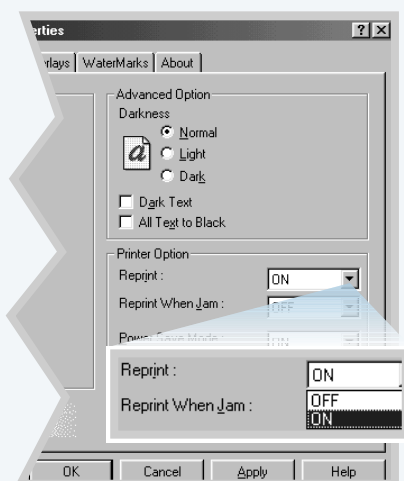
erties ? X

rlays | WaterMarks | About

Advanced Option
Darkness
Normal
Light
Dark

Dark Text
All Text to Black

Printer Option
Reprint : ON
Reprint When Jam : OFF
Power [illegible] Mode ON

Reprint : ON
Reprint When Jam : OFF
ON

OK Cancel Apply Help